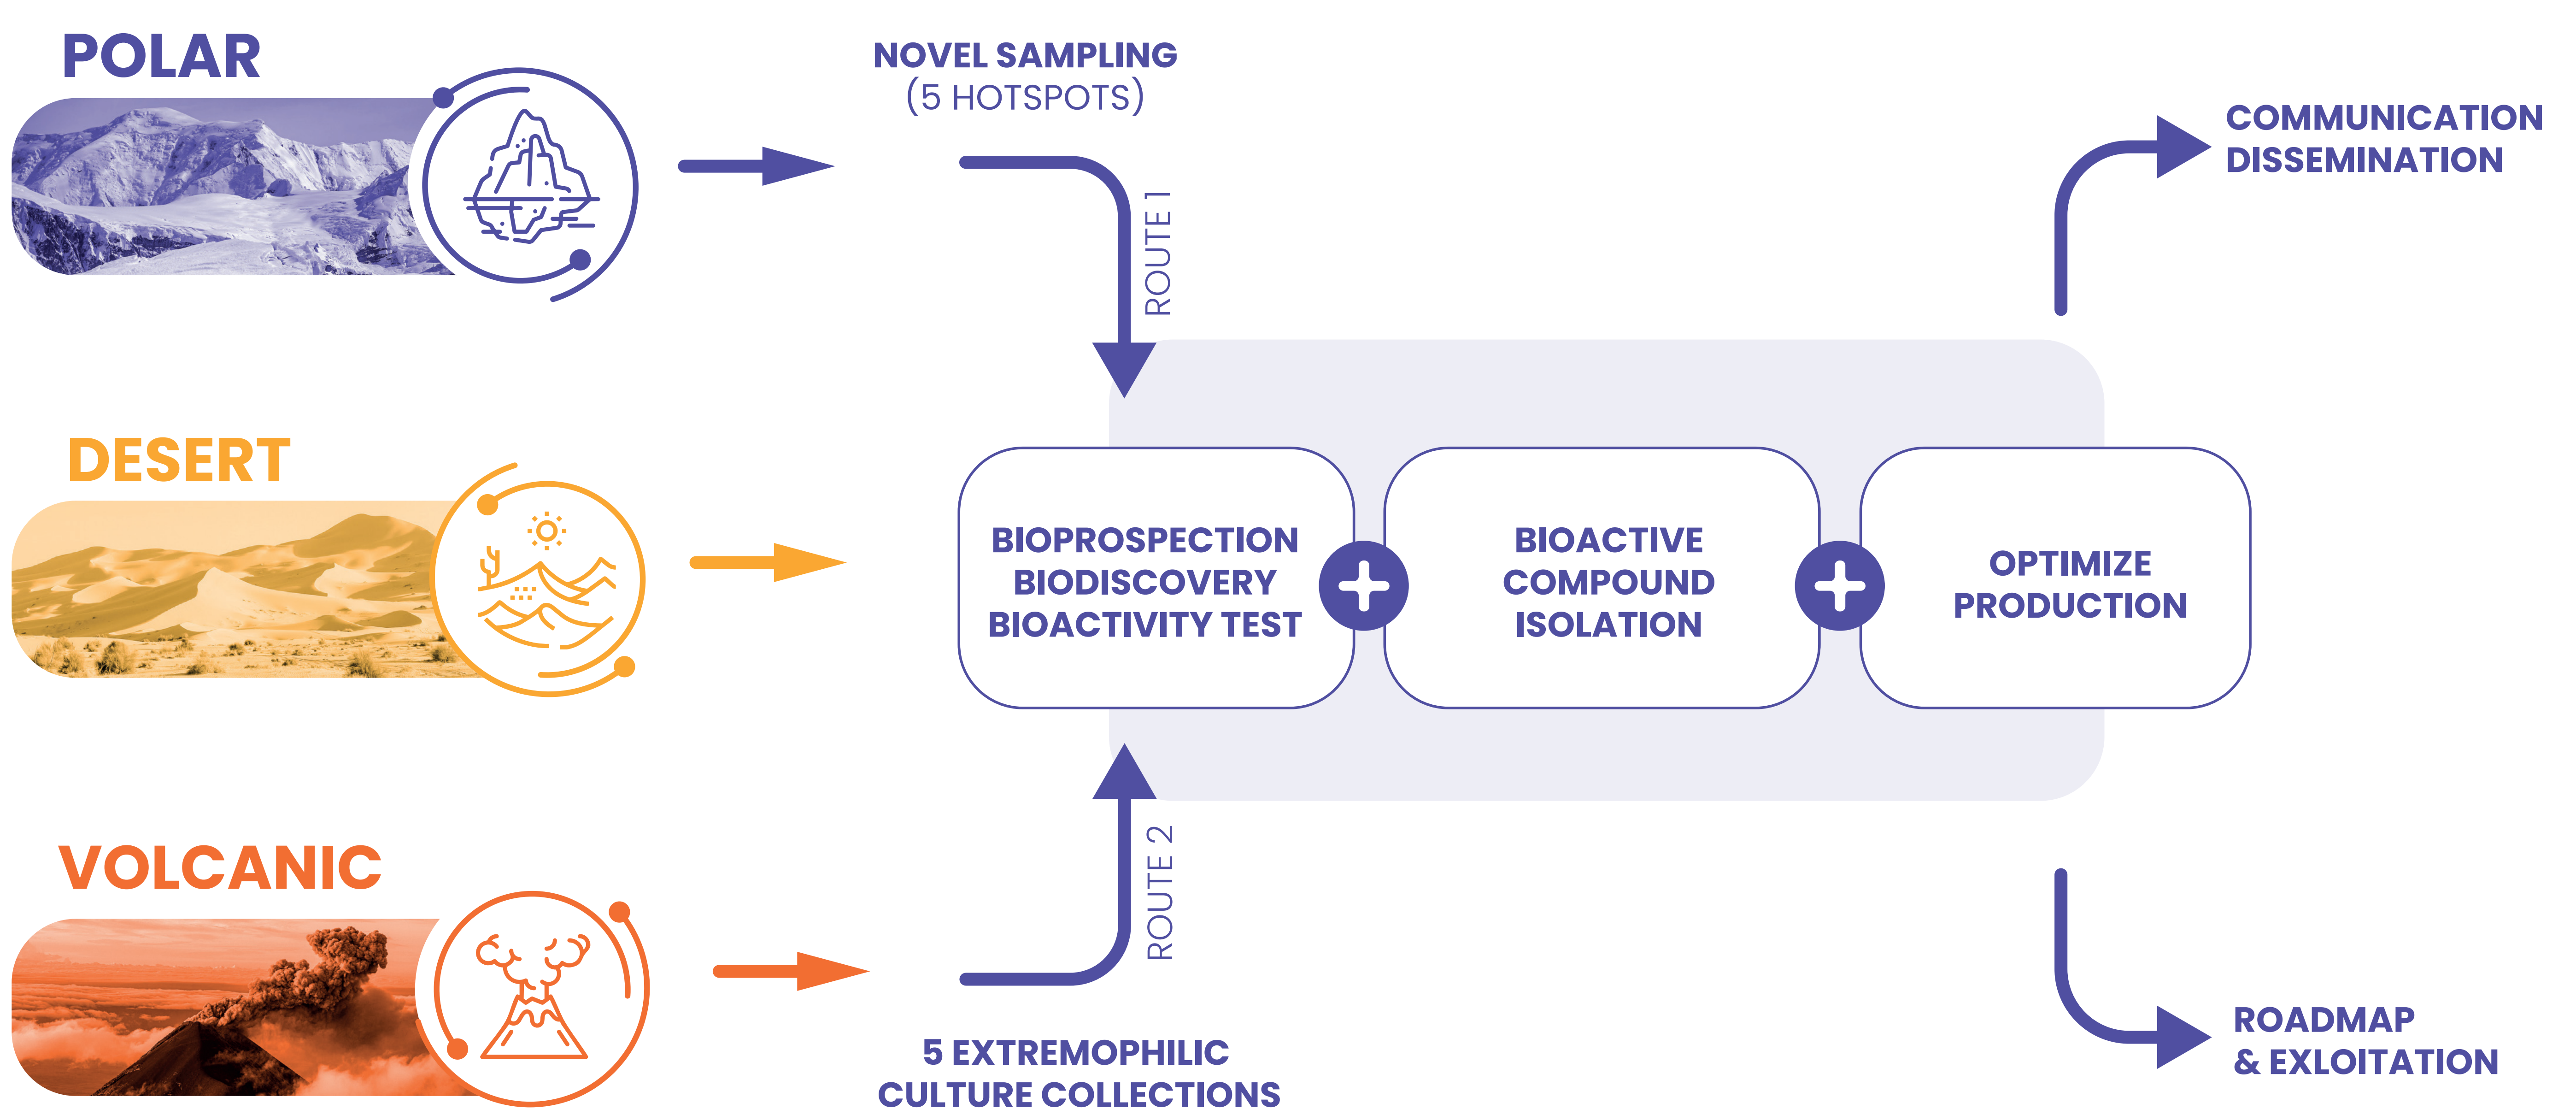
POLAR

NOVEL SAMPLING
(5 HOTSPOTS)

ROUTE 1

COMMUNICATION
DISSEMINATION

DESERT

BIOPROSPECTION
BIODISCOVERY
BIOACTIVITY TEST

BIOACTIVE
COMPOUND
ISOLATION

OPTIMIZE
PRODUCTION

VOLCANIC

ROUTE 2

5 EXTREMOPHILIC
CULTURE COLLECTIONS

ROADMAP
& EXLOITATION